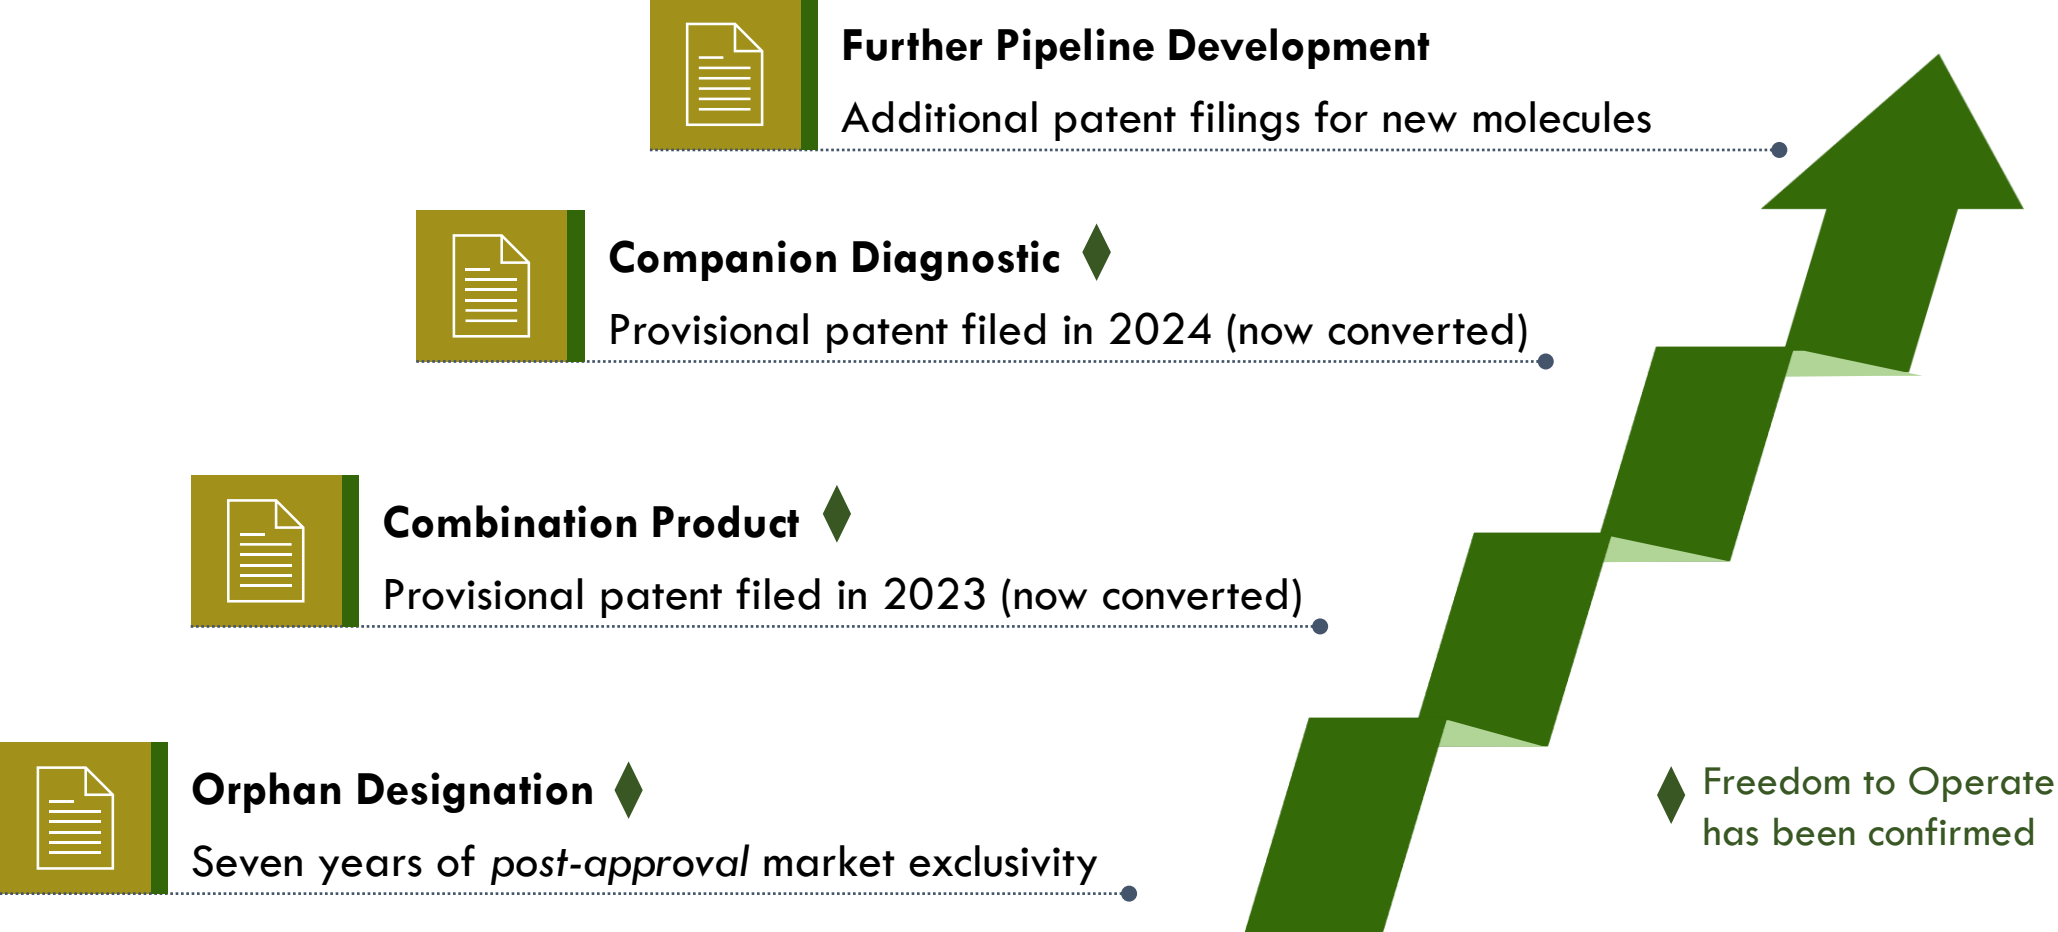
**Further Pipeline Development**

Additional patent filings for new molecules

**Companion Diagnostic** ♦

Provisional patent filed in 2024 (now converted)

**Combination Product** ♦

Provisional patent filed in 2023 (now converted)

**Orphan Designation** ♦

Seven years of *post-approval* market exclusivity

♦ Freedom to Operate has been confirmed